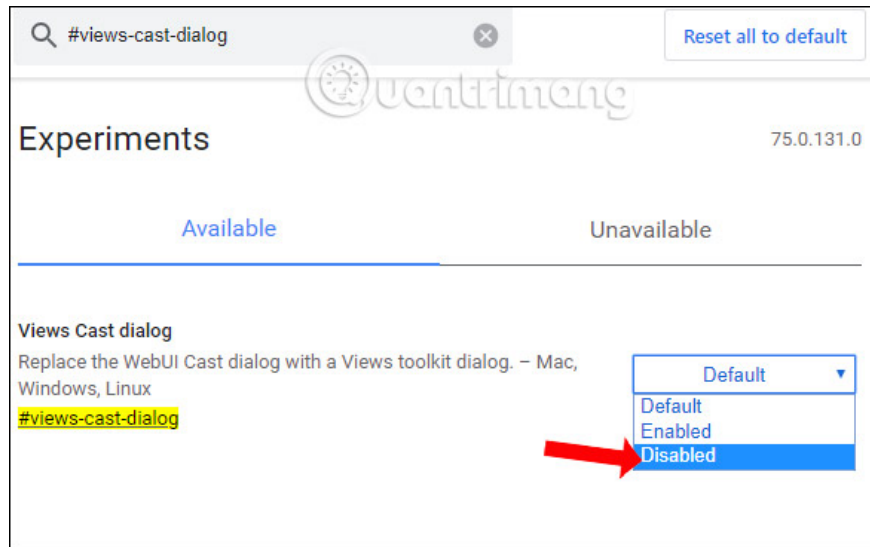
#views-cast-dialog

Reset all to default

Quantrimang

Experiments

75.0.131.0

Available

Unavailable

Views Cast dialog

Replace the WebUI Cast dialog with a Views toolkit dialog. – Mac, Windows, Linux

#views-cast-dialog

Default

Default

Enabled

Disabled